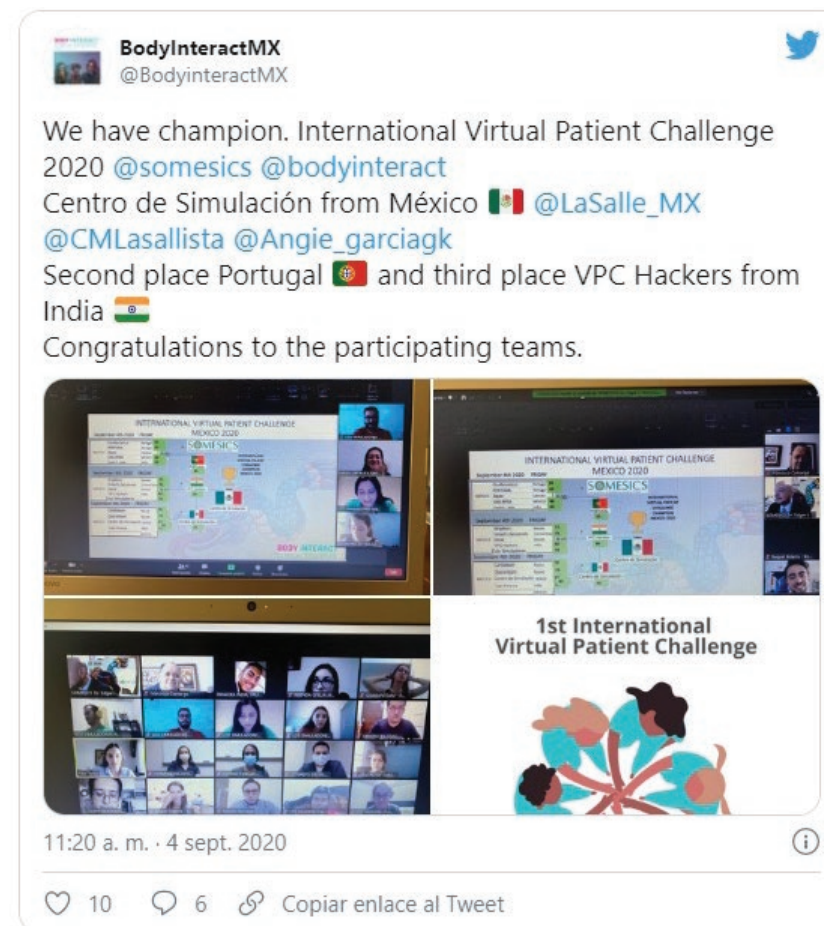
BodyInteractMX
@BodyinteractMX

We have champion. International Virtual Patient Challenge 2020 @somesics @bodyinteract
Centro de Simulación from México 🇲🇽 @LaSalle_MX @CMLasallista @Angie_garciagk
Second place Portugal 🇵🇹 and third place VPC Hackers from India 🇮🇳
Congratulations to the participating teams.

INTERNATIONAL VIRTUAL PATIENT CHALLENGE MEXICO 2020

SOMESICS

BODY INTERACT

INTERNATIONAL VIRTUAL PATIENT CHALLENGE MEXICO 2020

SOMESICS

1st International Virtual Patient Challenge

11:20 a. m. · 4 sept. 2020

10 6 Copiar enlace al Tweet